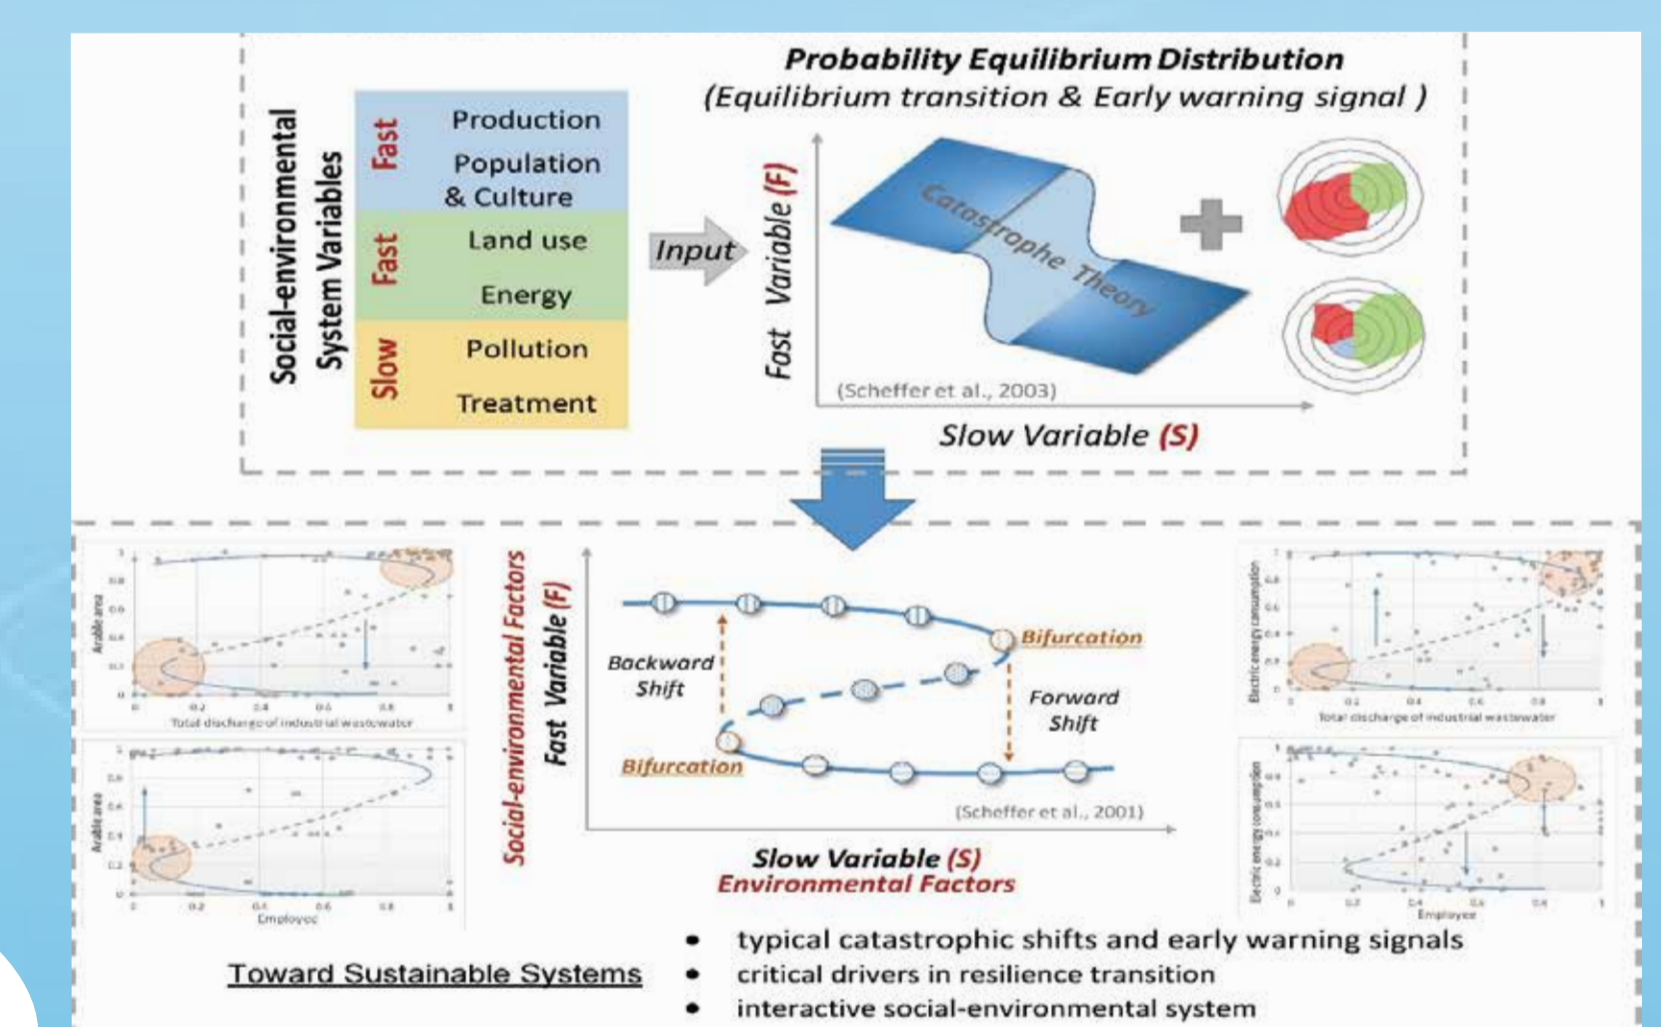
Social-environmental System Variables

Fast
Production
Population & Culture

Fast
Land use
Energy

Slow
Pollution
Treatment

Input

Probability Equilibrium Distribution
(Equilibrium transition & Early warning signal )

Fast Variable (F)

Catastrophe Theory

(Scheffer et al., 2003)

Slow Variable (S)

Arable area
Total discharge of industrial wastewater

Arable area
Employee

Social-environmental Factors
Fast Variable (F)

Backward Shift

Bifurcation

Forward Shift

Bifurcation

(Scheffer et al., 2001)

Slow Variable (S)
Environmental Factors

Electric energy consumption
Total discharge of industrial wastewater

Electric energy consumption
Employee

Toward Sustainable Systems

• typical catastrophic shifts and early warning signals
• critical drivers in resilience transition
• interactive social-environmental system